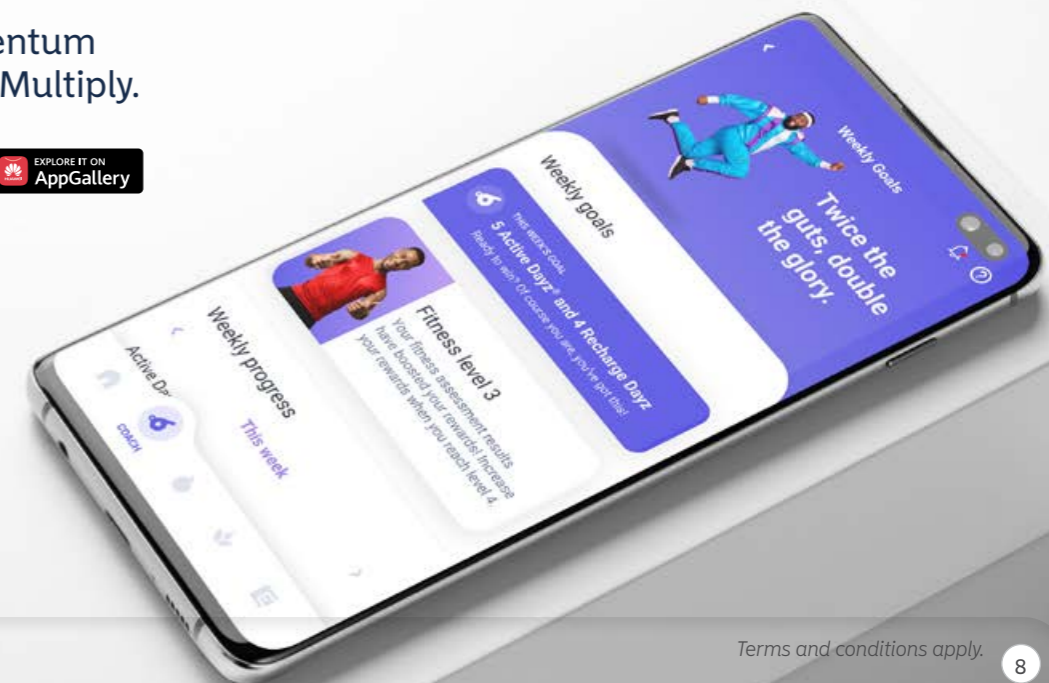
entum
Multiply.

EXPLORE IT ON
AppGallery

Weekly Goals

Twice the guts, double the glory.

Weekly goals

THIS WEEK'S GOAL
5 Active Dayz® and 4 Recharge Dayz
Ready to win? Of course you are, you've got this!

Fitness level 3
Your fitness assessment results have boosted your rewards! Increase your rewards when you reach level 4.

Weekly progress

This week

Active Da

COACH

Terms and conditions apply.

8